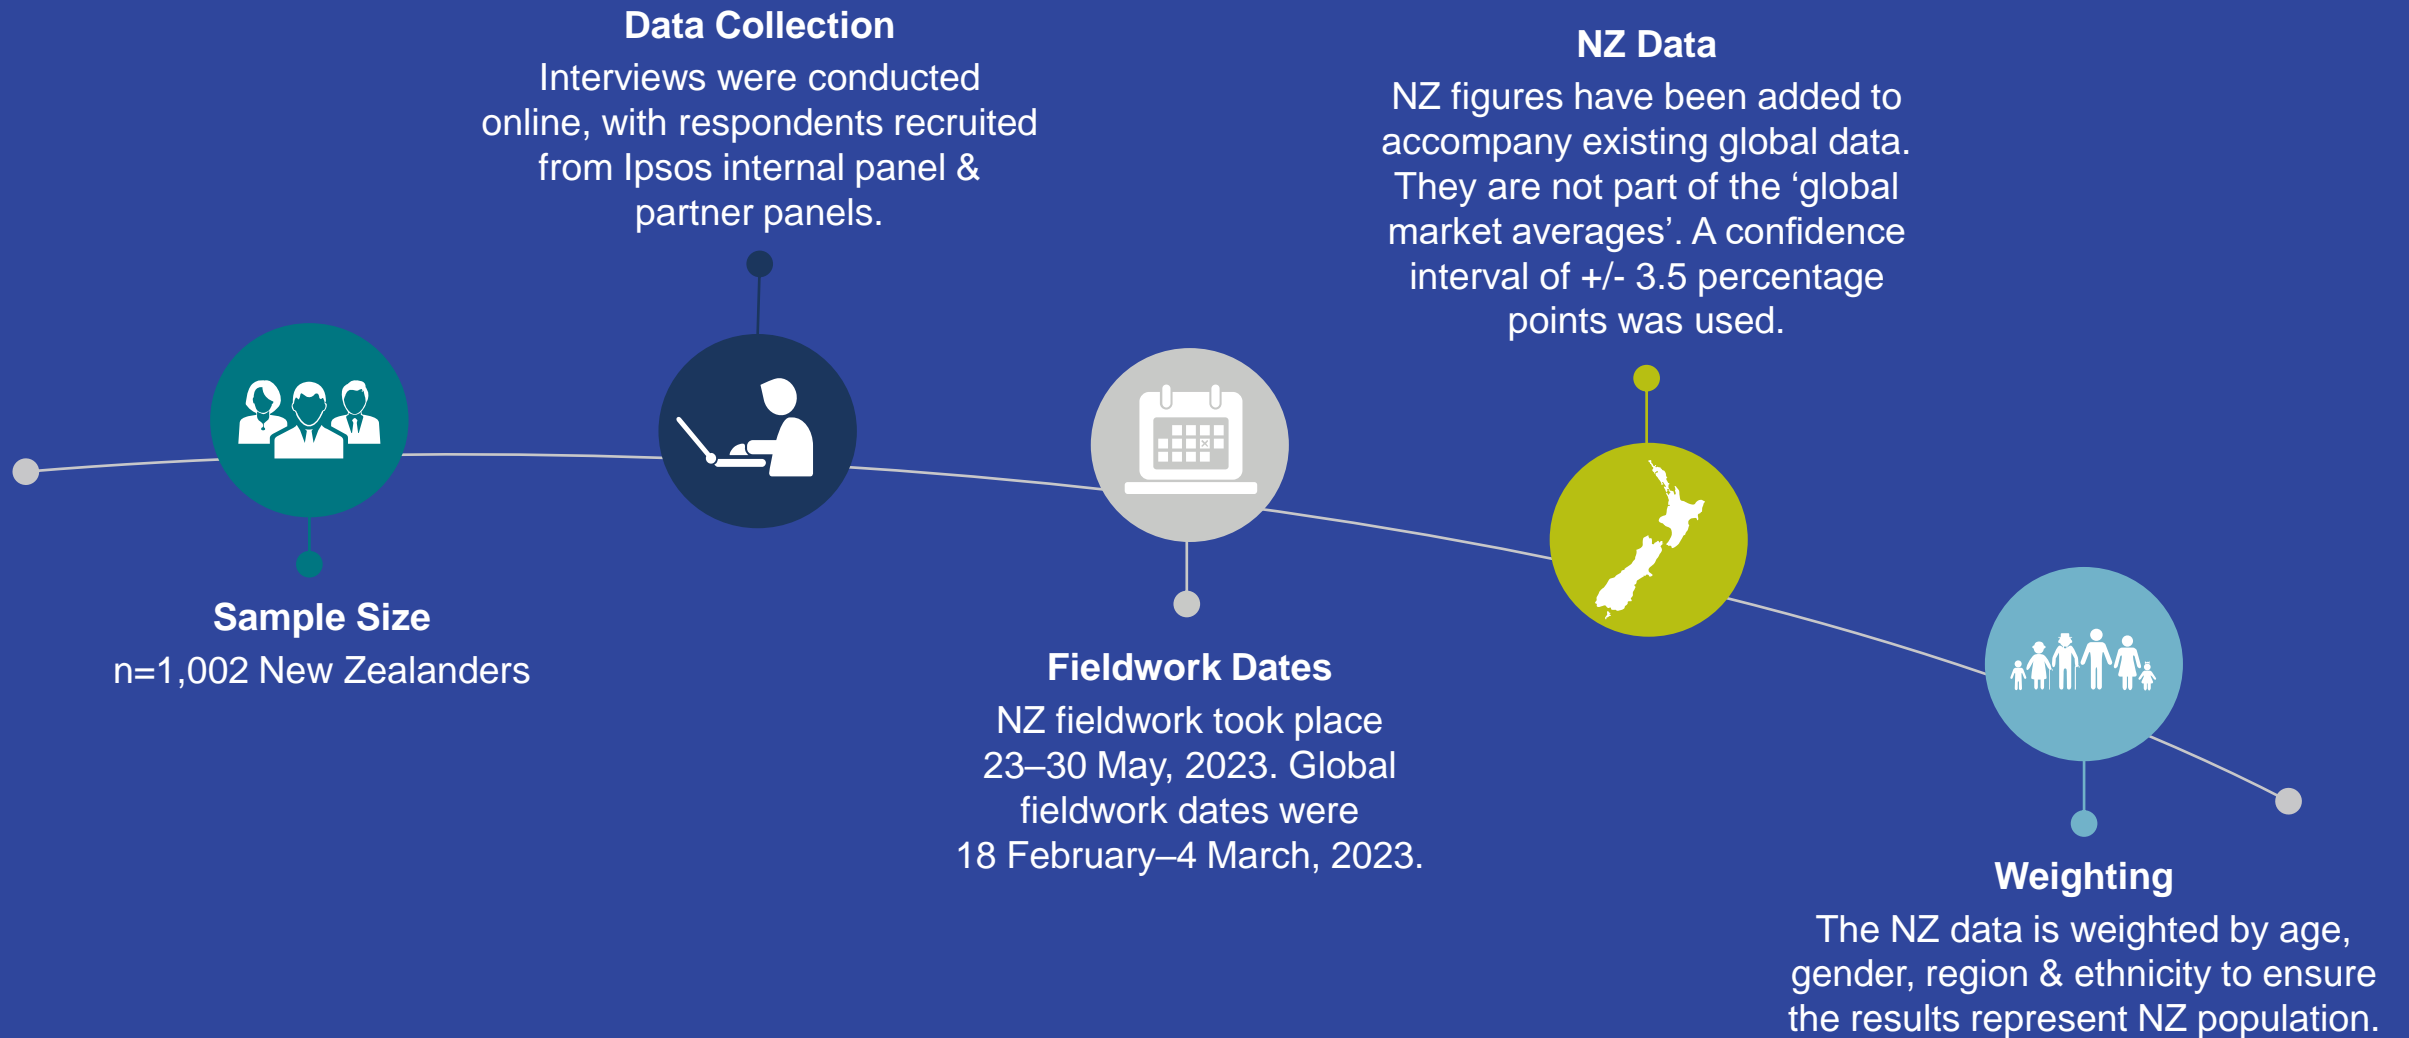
Data Collection
Interviews were conducted online, with respondents recruited from Ipsos internal panel & partner panels.

NZ Data
NZ figures have been added to accompany existing global data. They are not part of the ‘global market averages’. A confidence interval of +/- 3.5 percentage points was used.

Sample Size
n=1,002 New Zealanders

Fieldwork Dates
NZ fieldwork took place 23–30 May, 2023. Global fieldwork dates were 18 February–4 March, 2023.

Weighting
The NZ data is weighted by age, gender, region & ethnicity to ensure the results represent NZ population.